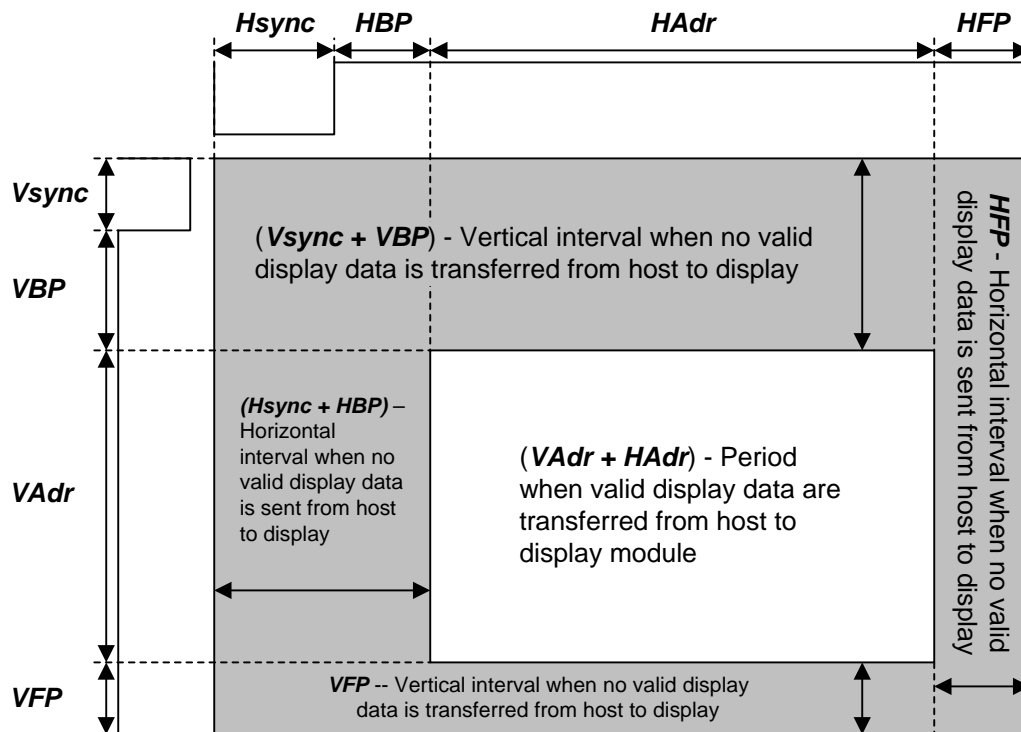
Hsync HBP HAdr HFP

Vsync

VBP

VAdr

VFP

(Vsync + VBP) - Vertical interval when no valid display data is transferred from host to display

HFP - Horizontal interval when no valid display data is sent from host to display

(Hsync + HBP) – Horizontal interval when no valid display data is sent from host to display

(VAdr + HAdr) - Period when valid display data are transferred from host to display module

VFP -- Vertical interval when no valid display data is transferred from host to display